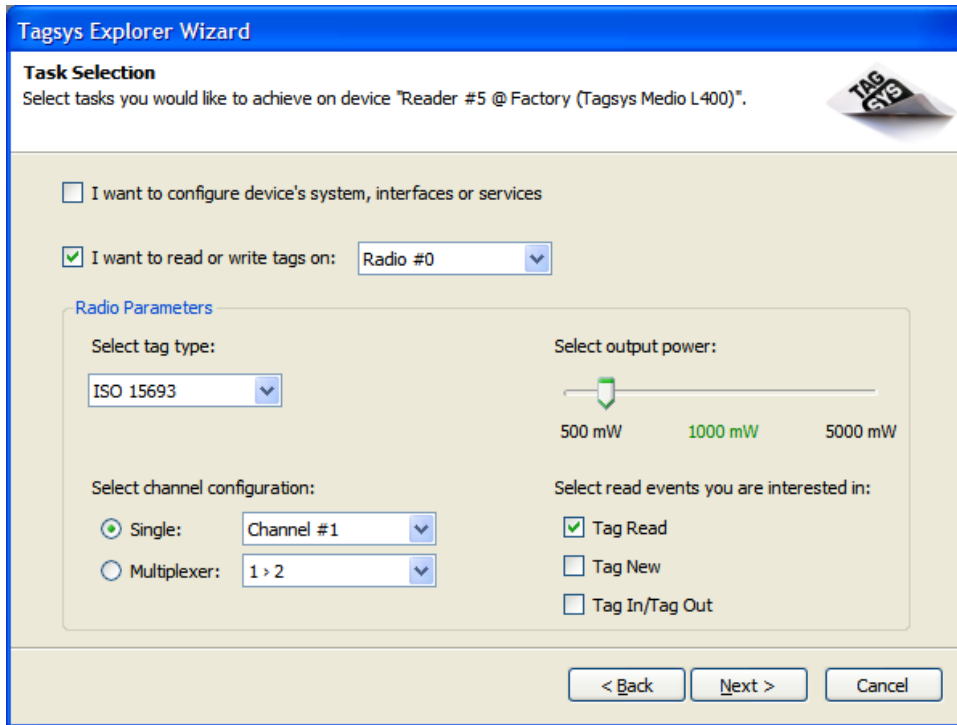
Tagsys Explorer Wizard

Task Selection
Select tasks you would like to achieve on device "Reader #5 @ Factory (Tagsys Medio L400)".

TAG SYS

I want to configure device's system, interfaces or services

I want to read or write tags on: Radio #0

Radio Parameters

Select tag type:
ISO 15693

Select output power:
500 mW 1000 mW 5000 mW

Select channel configuration:
Single: Channel #1
Multiplexer: 1 › 2

Select read events you are interested in:
Tag Read
Tag New
Tag In/Tag Out

< Back Next > Cancel